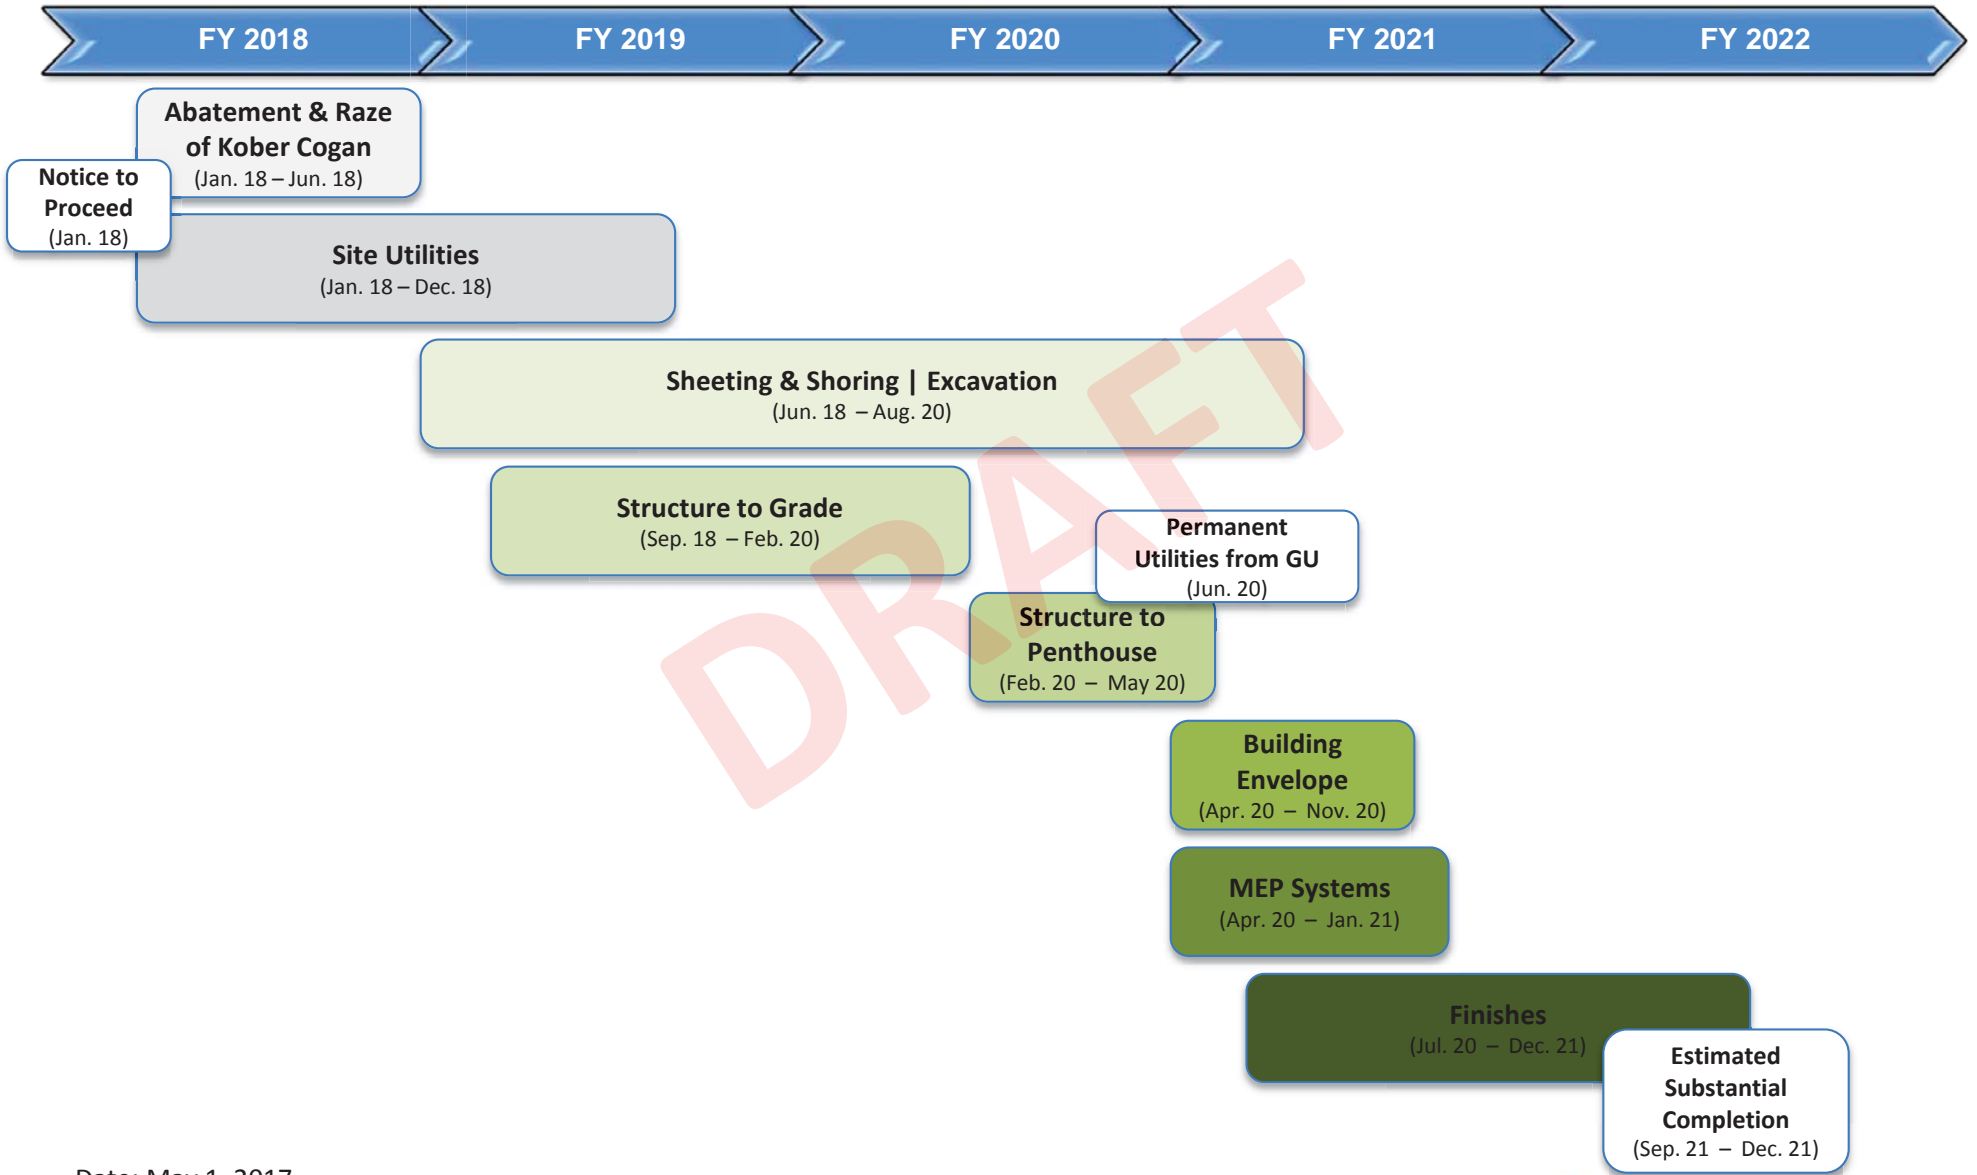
FY 2018

FY 2019

FY 2020

FY 2021

FY 2022

Abatement & Raze of Kober Cogan
(Jan. 18 – Jun. 18)

Notice to Proceed
(Jan. 18)

Site Utilities
(Jan. 18 – Dec. 18)

Sheeting & Shoring | Excavation
(Jun. 18 – Aug. 20)

Structure to Grade
(Sep. 18 – Feb. 20)

Permanent Utilities from GU
(Jun. 20)

Structure to Penthouse
(Feb. 20 – May 20)

Building Envelope
(Apr. 20 – Nov. 20)

MEP Systems
(Apr. 20 – Jan. 21)

Finishes
(Jul. 20 – Dec. 21)

Estimated Substantial Completion
(Sep. 21 – Dec. 21)

DRAFT

Date: May 1, 2017